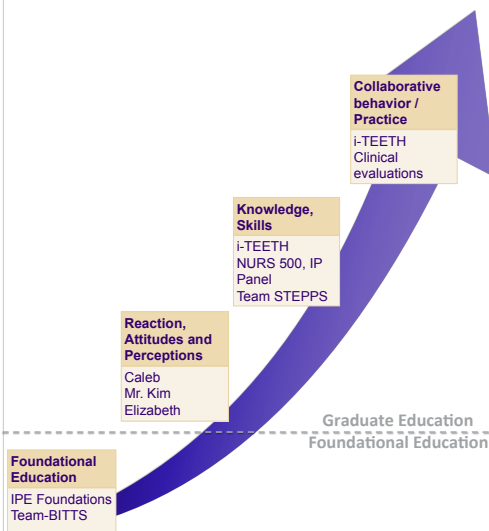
Collaborative behavior / Practice

i-TEETH
Clinical evaluations

Knowledge, Skills

i-TEETH
NURS 500, IP Panel
Team STEPPS

Reaction, Attitudes and Perceptions

Caleb
Mr. Kim
Elizabeth

Graduate Education
Foundational Education

Foundational Education

IPE Foundations
Team-BITTS